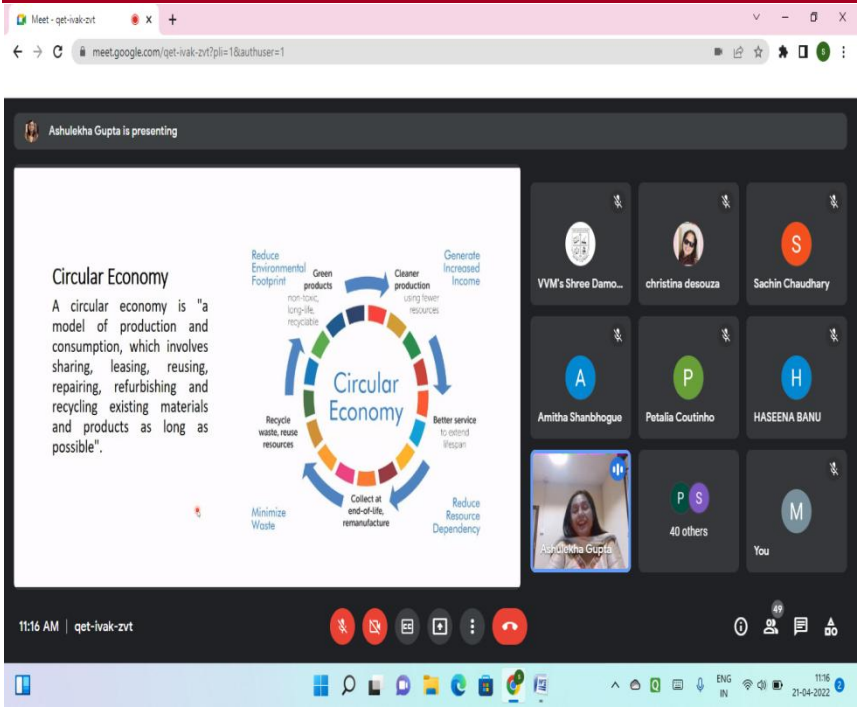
Meet - qet-ivak-zvt

meet.google.com/qet-ivak-zvt?pli=1&authuser=1

Ashulekha Gupta is presenting

Circular Economy

A circular economy is "a model of production and consumption, which involves sharing, leasing, reusing, repairing, refurbishing and recycling existing materials and products as long as possible".

Reduce Environmental Footprint

Green products
non-toxic, long-life, recyclable

Cleaner production
using fewer resources

Generate Increased Income

Better service
to extend lifespan

Reduce Resource Dependency

Collect at end-of-life, remanufacture

Minimize Waste

Recycle waste, reuse resources

Circular Economy

VVM's Shree Damo...

christina desouza

S
Sachin Chaudhary

A
Amitha Shanbhogue

P
Petalia Coutinho

H
HASEENA BANU

Ashulekha Gupta

P S
40 others

M
You

11:16 AM | qet-ivak-zvt

49

ENG IN
11:16
21-04-2022